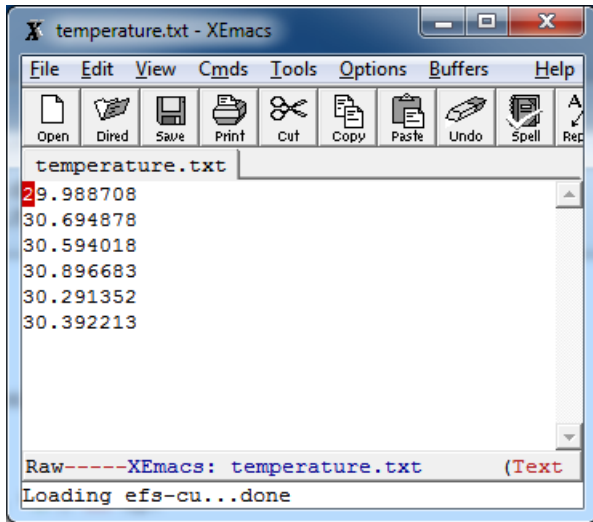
temperature.txt - XEmacs

File Edit View Cmds Tools Options Buffers Help

Open Dired Save Print Cut Copy Paste Undo Spell Rep

temperature.txt

29.988708
30.694878
30.594018
30.896683
30.291352
30.392213

Raw-----XEmacs: temperature.txt (Text

Loading efs-cu...done